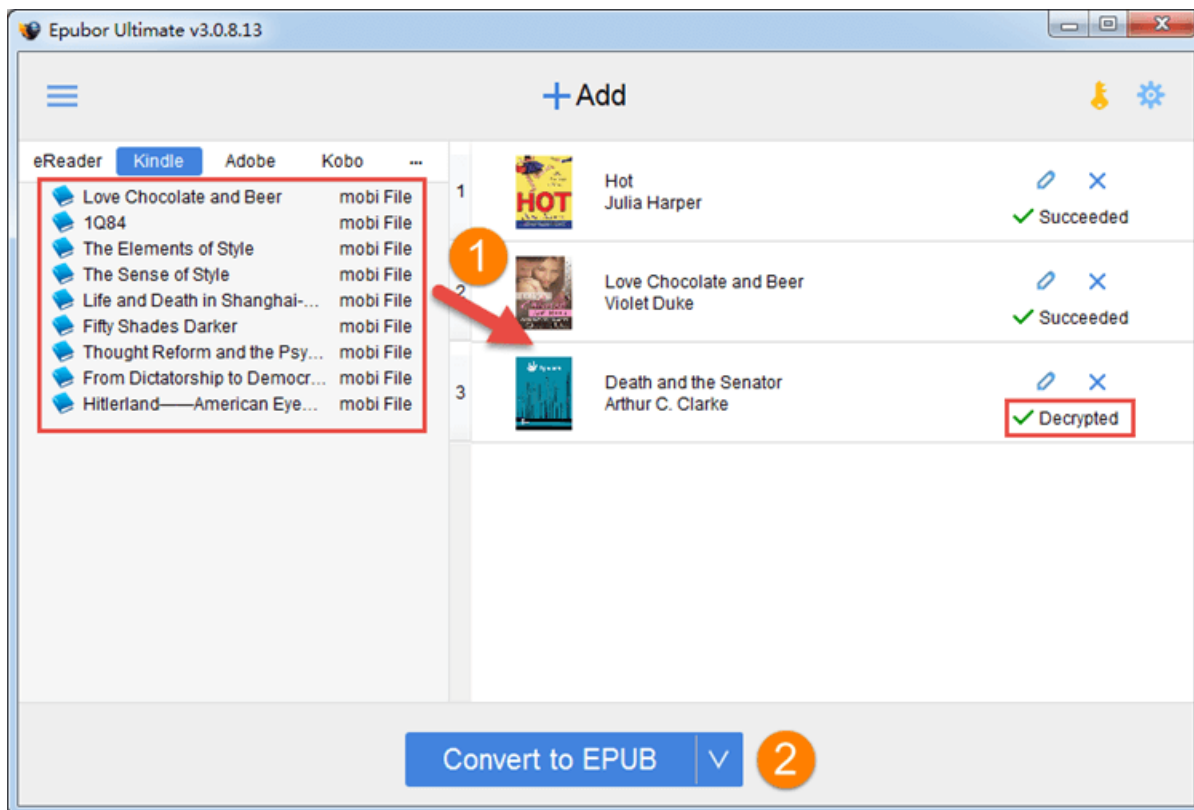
Epubor Ultimate v3.0.8.13

+Add

eReader Kindle Adobe Kobo ···

| | |
|---|---|
| Love Chocolate and Beer | mobi File |
| 1Q84 | mobi File |
| The Elements of Style | mobi File |
| The Sense of Style | mobi File |
| Life and Death in Shanghai-... | mobi File |
| Fifty Shades Darker | mobi File |
| Thought Reform and the Psy... | mobi File |
| From Dictatorship to Democr... | mobi File |
| Hitlerland——American Eye... | mobi File |

1
HOT
Hot
Julia Harper
Succeeded

1

2
Love Chocolate and Beer
Violet Duke
Succeeded

3
Death and the Senator
Arthur C. Clarke
Decrypted

Convert to EPUB

2